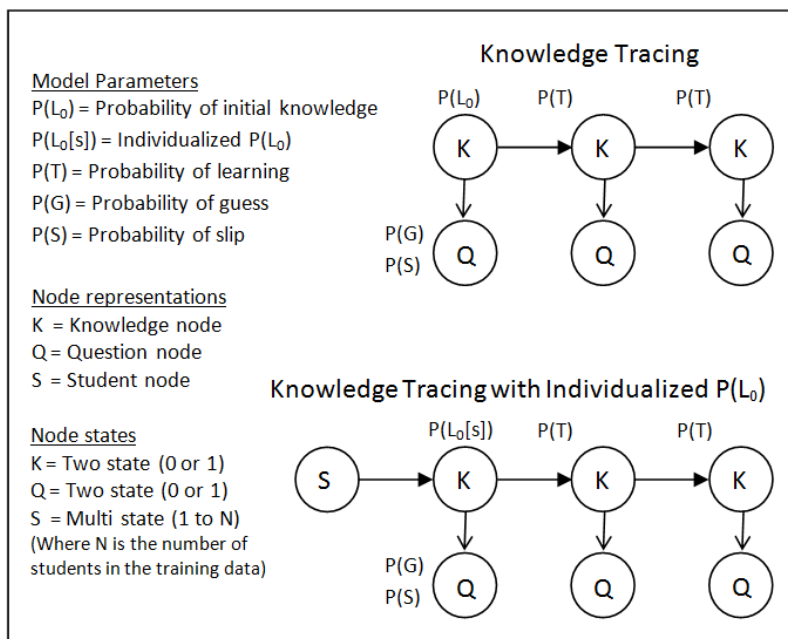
Model Parameters
$P(L_0)$ = Probability of initial knowledge
$P(L_0[s])$ = Individualized $P(L_0)$
P(T) = Probability of learning
P(G) = Probability of guess
P(S) = Probability of slip

Node representations
K = Knowledge node
Q = Question node
S = Student node

Node states
K = Two state (0 or 1)
Q = Two state (0 or 1)
S = Multi state (1 to N)
(Where N is the number of students in the training data)

Knowledge Tracing

$P(L_0)$ P(T) P(T)

K K K

P(G)
P(S)
Q Q Q

Knowledge Tracing with Individualized $P(L_0)$

$P(L_0[s])$ P(T) P(T)

S K K K

P(G)
P(S)
Q Q Q